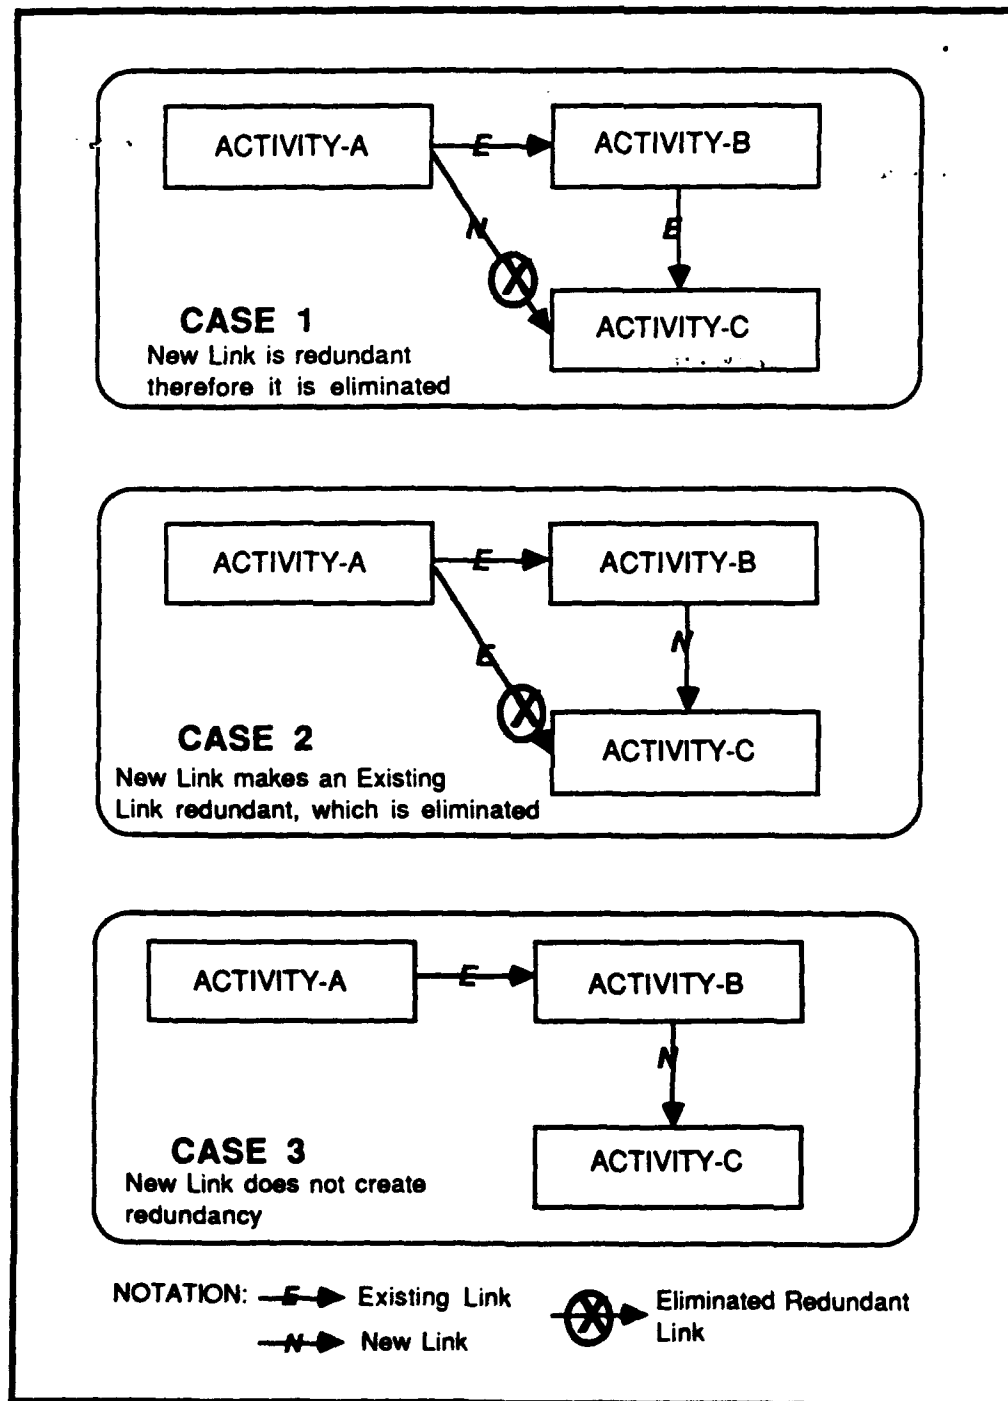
ACTIVITY-A
E
ACTIVITY-B
N
E
ACTIVITY-C

CASE 1
New Link is redundant therefore it is eliminated

ACTIVITY-A
E
ACTIVITY-B
E
N
ACTIVITY-C

CASE 2
New Link makes an Existing Link redundant, which is eliminated

ACTIVITY-A
E
ACTIVITY-B
N
ACTIVITY-C

CASE 3
New Link does not create redundancy

NOTATION: E Existing Link
N New Link
Eliminated Redundant Link